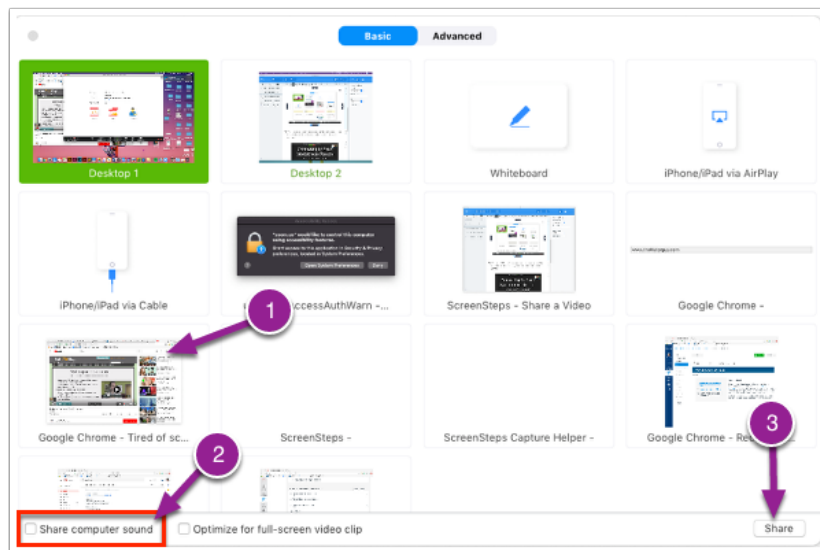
Basic
Advanced

Desktop 1
Desktop 2
Whiteboard
iPhone/iPad via AirPlay

iPhone/iPad via Cable
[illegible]AccessAuthWarn -...
ScreenSteps - Share a Video
Google Chrome -

1

Google Chrome - Tired of sc...
ScreenSteps -
ScreenSteps Capture Helper -
Google Chrome - Re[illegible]

2
3

Share computer sound
Optimize for full-screen video clip
Share